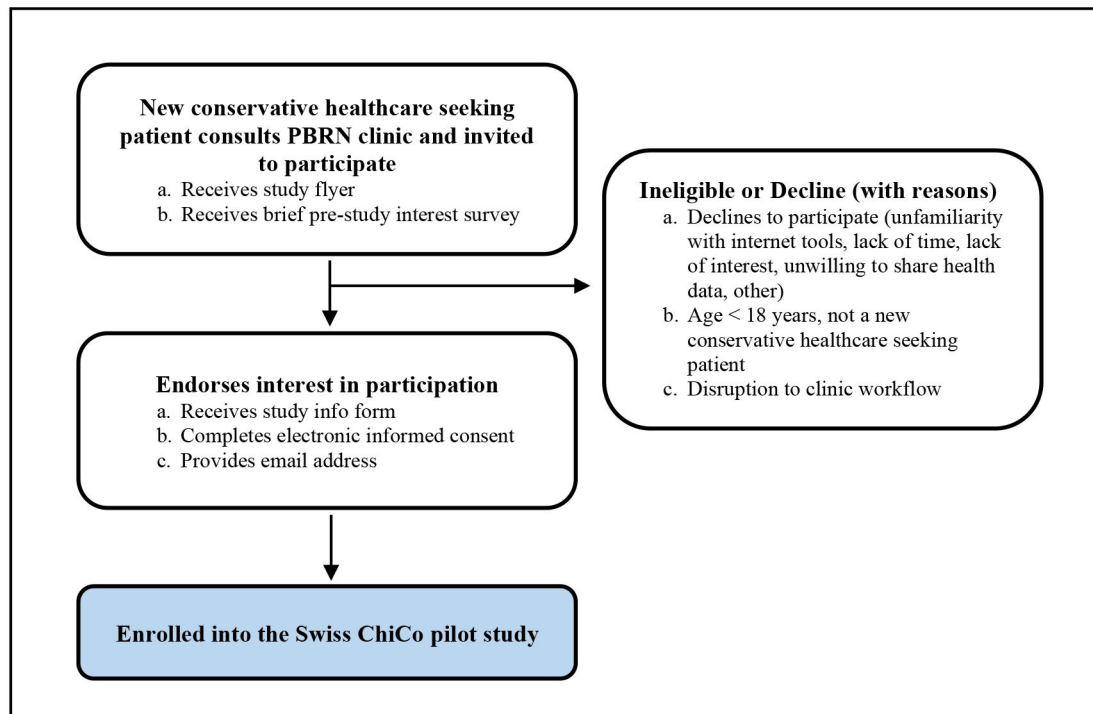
New conservative healthcare seeking patient consults PBRN clinic and invited to participate
a. Receives study flyer
b. Receives brief pre-study interest survey

Ineligible or Decline (with reasons)
a. Declines to participate (unfamiliarity with internet tools, lack of time, lack of interest, unwilling to share health data, other)
b. Age < 18 years, not a new conservative healthcare seeking patient
c. Disruption to clinic workflow

Endorses interest in participation
a. Receives study info form
b. Completes electronic informed consent
c. Provides email address

Enrolled into the Swiss ChiCo pilot study